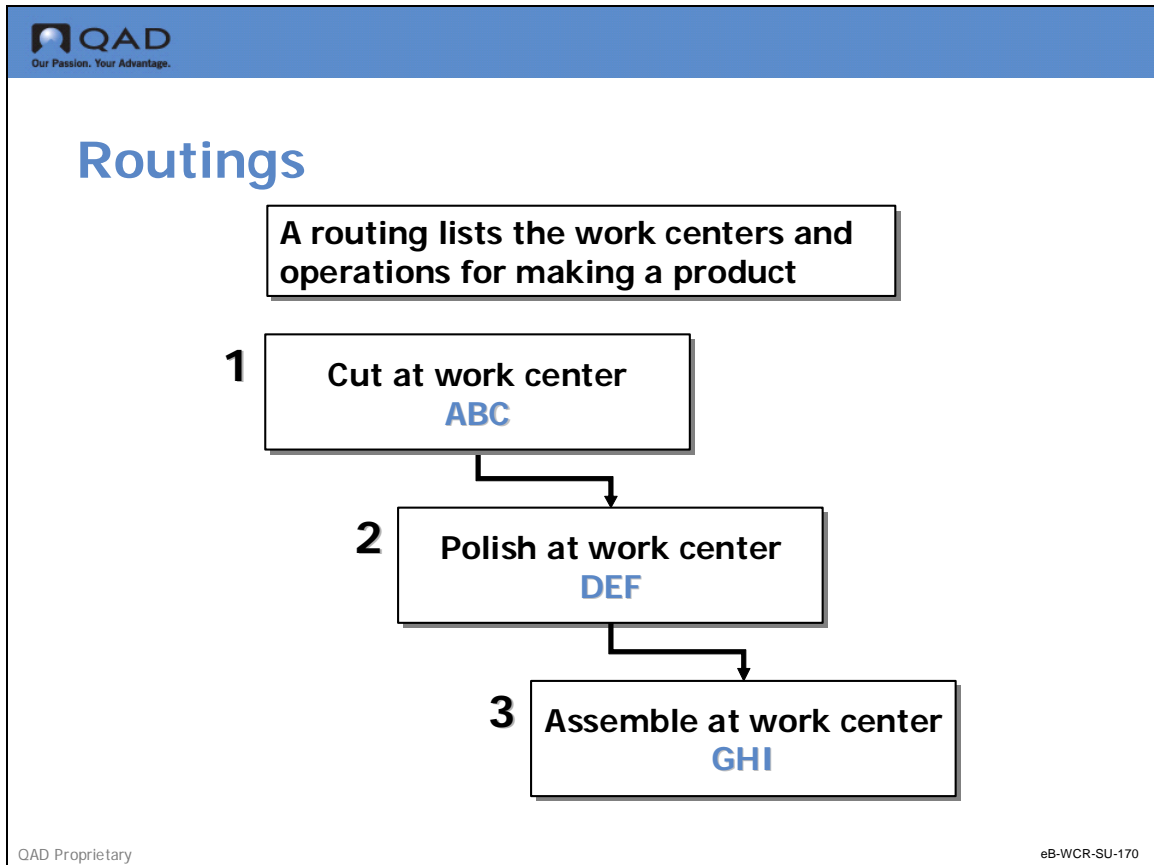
QAD
Our Passion. Your Advantage.

Routings

A routing lists the work centers and operations for making a product

1
Cut at work center
ABC

2
Polish at work center
DEF

3
Assemble at work center
GHI

QAD Proprietary

eB-WCR-SU-170